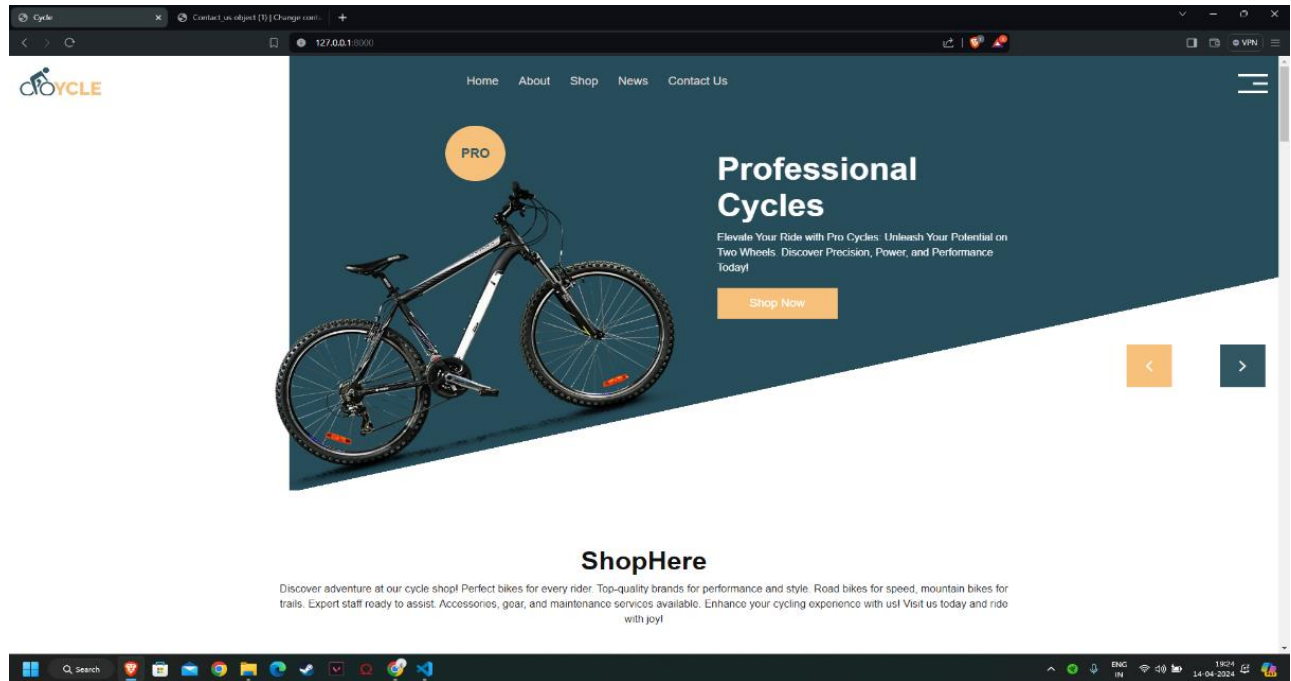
Cycle
Contact_us object (1) | Change cont...
127.0.0.1:8000
VPN

CYCLE

Home About Shop News Contact Us

PRO

Professional Cycles

Elevate Your Ride with Pro Cycles. Unleash Your Potential on Two Wheels. Discover Precision, Power, and Performance Today!

Shop Now

‹ ›

ShopHere

Discover adventure at our cycle shop! Perfect bikes for every rider. Top-quality brands for performance and style. Road bikes for speed, mountain bikes for trails. Expert staff ready to assist. Accessories, gear, and maintenance services available. Enhance your cycling experience with us! Visit us today and ride with joy!

Search
ENG IN
19:24
14-04-2024